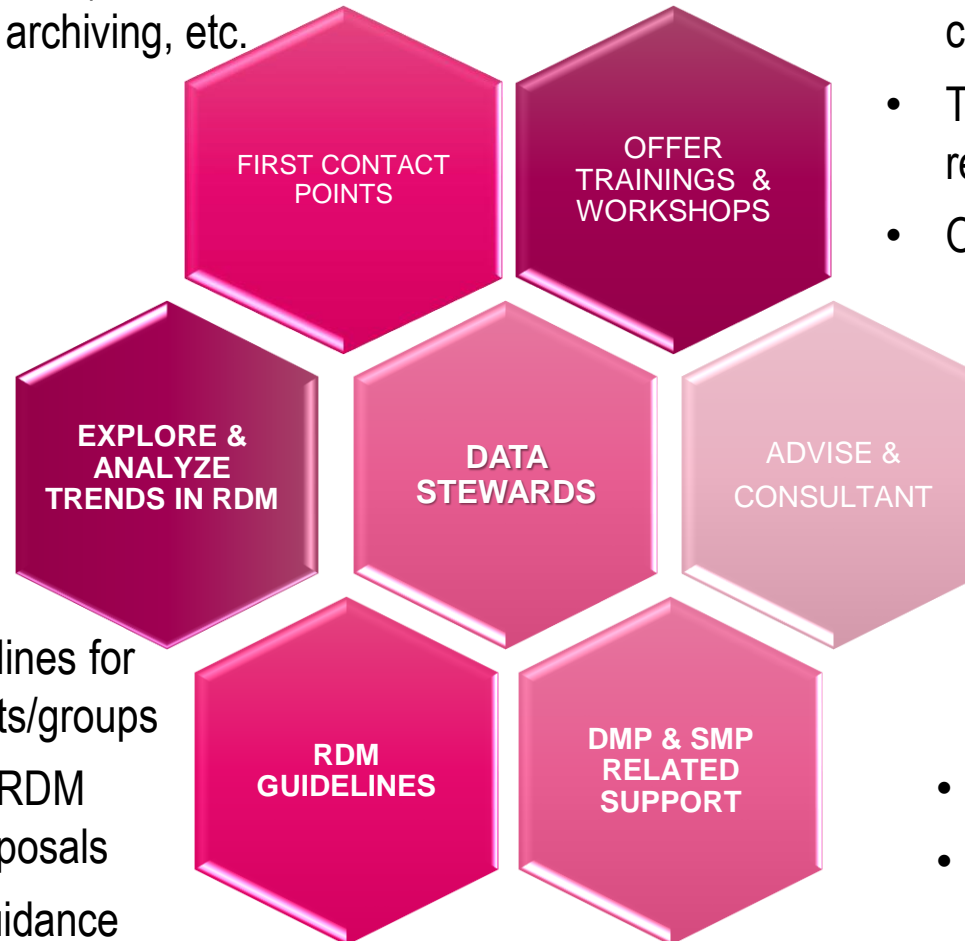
archiving, etc.

c

• T
re

• C

FIRST CONTACT POINTS

OFFER TRAININGS & WORKSHOPS

EXPLORE & ANALYZE TRENDS IN RDM

DATA STEWARDS

ADVISE & CONSULTANT

lines for
ts/groups
RDM
posals
idance

RDM GUIDELINES

DMP & SMP RELATED SUPPORT

•
•